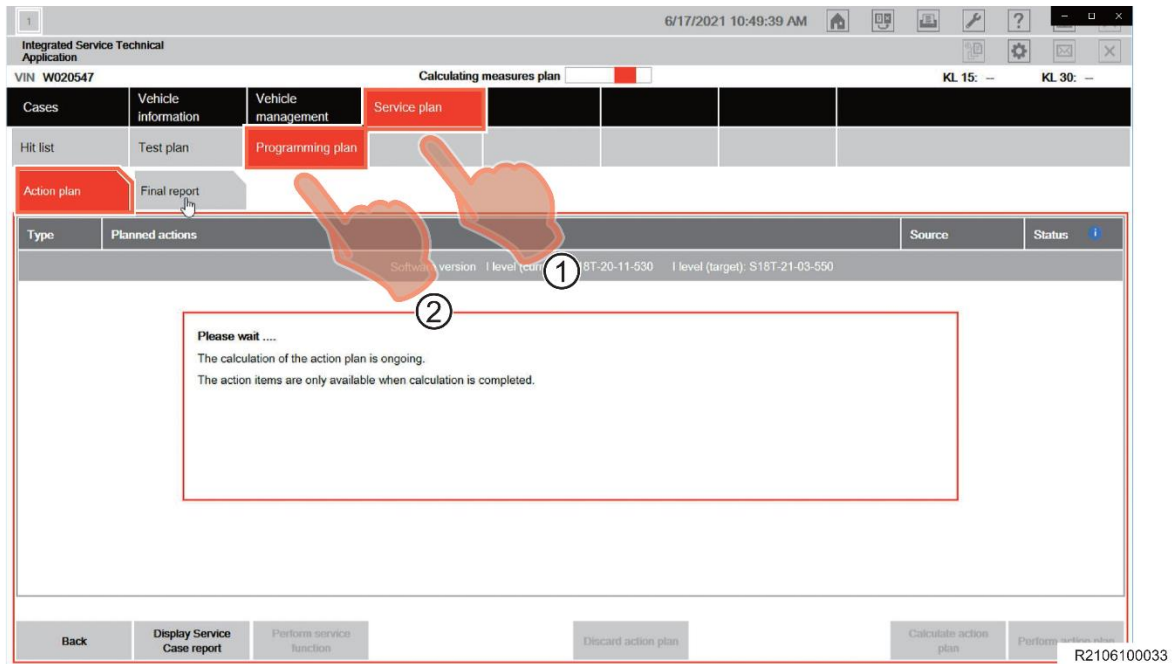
1

6/17/2021 10:49:39 AM

Integrated Service Technical Application

VIN W020547

Calculating measures plan

KL 15: --

KL 30: --

Cases | Vehicle information | Vehicle management | Service plan

Hit list | Test plan | Programming plan

Action plan | Final report

| Type | Planned actions | Source | Status |
|---|---|---|---|

Software version I level (curr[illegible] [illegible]8T-20-11-530 I level (target): S18T-21-03-550

1

2

Please wait ....

The calculation of the action plan is ongoing.

The action items are only available when calculation is completed.

Back

Display Service Case report

Perform service function

Discard action plan

Calculate action plan

Perform action plan

R2106100033